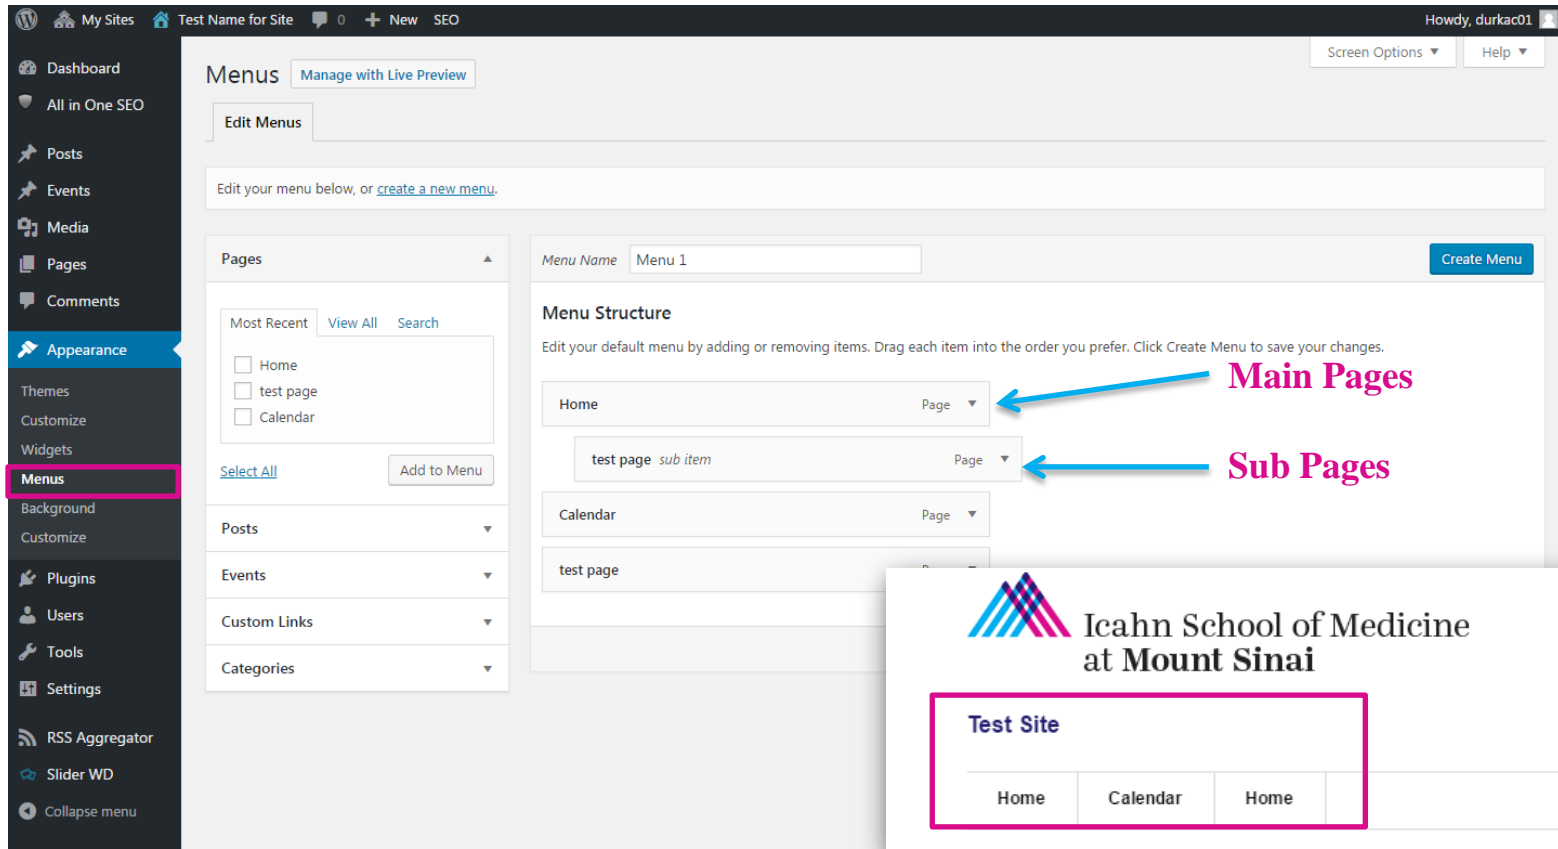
My Sites Test Name for Site 0 New SEO Howdy, durkac01

Dashboard
All in One SEO
Posts
Events
Media
Pages
Comments
Appearance
Themes
Customize
Widgets
Menus
Background
Customize
Plugins
Users
Tools
Settings
RSS Aggregator
Slider WD
Collapse menu

Screen Options ▼ Help ▼

Menus Manage with Live Preview

Edit Menus

Edit your menu below, or create a new menu.

Pages

Most Recent View All Search

Home
test page
Calendar

Select All Add to Menu

Posts
Events
Custom Links
Categories

Menu Name Menu 1 Create Menu

Menu Structure

Edit your default menu by adding or removing items. Drag each item into the order you prefer. Click Create Menu to save your changes.

Home Page
test page sub item Page
Calendar Page
test page

Main Pages
Sub Pages

Icahn School of Medicine at Mount Sinai

Test Site

Home Calendar Home